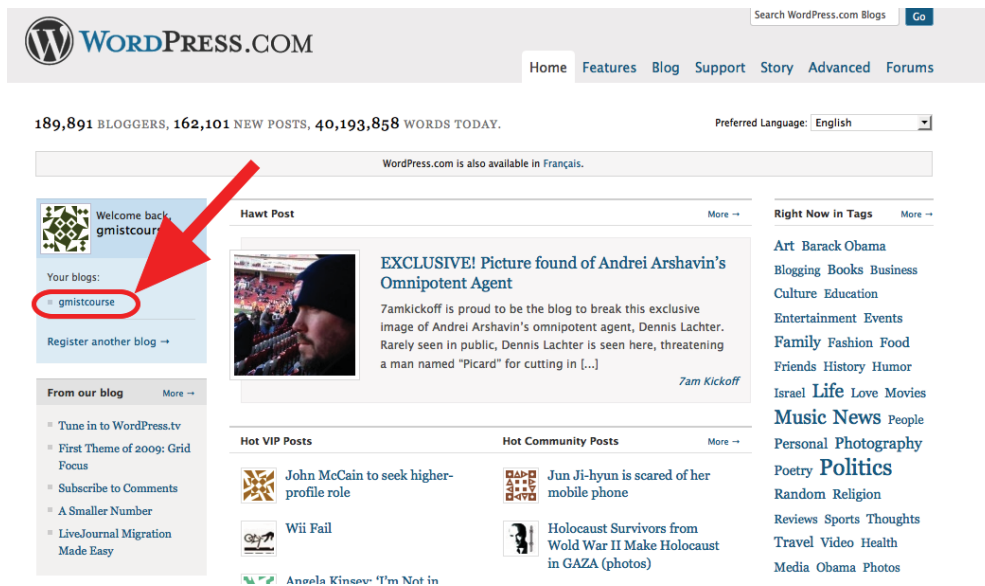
WordPress.com

Search WordPress.com Blogs Go

Home Features Blog Support Story Advanced Forums

189,891 BLOGGERS, 162,101 NEW POSTS, 40,193,858 WORDS TODAY.

Preferred Language: English

WordPress.com is also available in Français.

Welcome back, gmistcourse

Your blogs:

gmistcourse

Register another blog →

From our blog More →

Tune in to WordPress.tv

First Theme of 2009: Grid Focus

Subscribe to Comments

A Smaller Number

LiveJournal Migration Made Easy

Hawt Post More →

EXCLUSIVE! Picture found of Andrei Arshavin's Omnipotent Agent

7amkickoff is proud to be the blog to break this exclusive image of Andrei Arshavin's omnipotent agent, Dennis Lachter. Rarely seen in public, Dennis Lachter is seen here, threatening a man named "Picard" for cutting in [...]

7am Kickoff

Hot VIP Posts

John McCain to seek higher-profile role

Wii Fail

Angela Kinsey: 'I'm Not in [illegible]

Hot Community Posts More →

Jun Ji-hyun is scared of her mobile phone

Holocaust Survivors from Wold War II Make Holocaust in GAZA (photos)

Right Now in Tags More →

Art Barack Obama Blogging Books Business Culture Education Entertainment Events Family Fashion Food Friends History Humor Israel Life Love Movies Music News People Personal Photography Poetry Politics Random Religion Reviews Sports Thoughts Travel Video Health Media Obama Photos